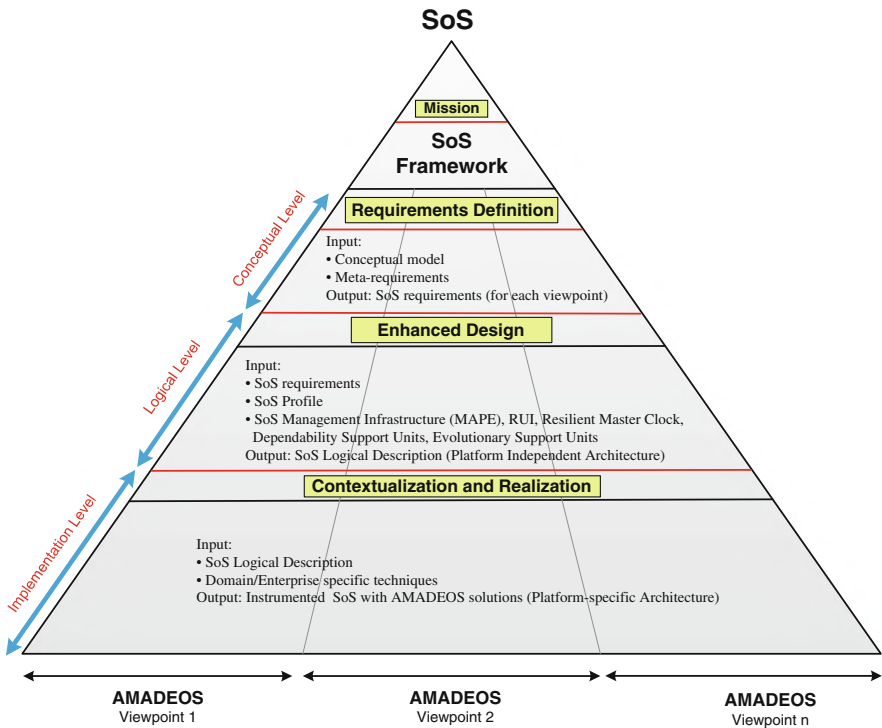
SoS

Mission

SoS Framework

Requirements Definition

Input:
• Conceptual model
• Meta-requirements
Output: SoS requirements (for each viewpoint)

Enhanced Design

Input:
• SoS requirements
• SoS Profile
• SoS Management Infrastructure (MAPE), RUI, Resilient Master Clock, Dependability Support Units, Evolutionary Support Units
Output: SoS Logical Description (Platform Independent Architecture)

Contextualization and Realization

Input:
• SoS Logical Description
• Domain/Enterprise specific techniques
Output: Instrumented SoS with AMADEOS solutions (Platform-specific Architecture)

Conceptual Level

Logical Level

Implementation Level

AMADEOS
Viewpoint 1

AMADEOS
Viewpoint 2

AMADEOS
Viewpoint n